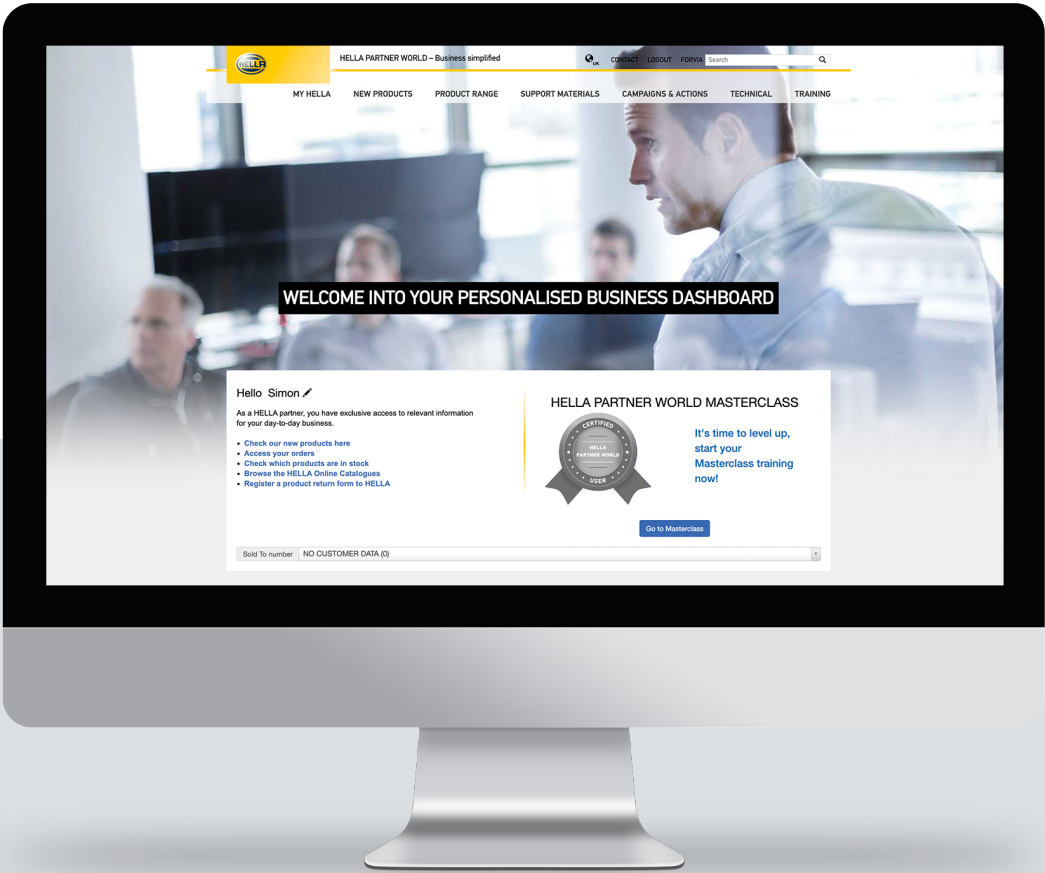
HELLA

HELLA PARTNER WORLD – Business simplified

UK CONTACT LOGOUT FORVIA Search

MY HELLA NEW PRODUCTS PRODUCT RANGE SUPPORT MATERIALS CAMPAIGNS & ACTIONS TECHNICAL TRAINING

WELCOME INTO YOUR PERSONALISED BUSINESS DASHBOARD

Hello Simon

As a HELLA partner, you have exclusive access to relevant information for your day-to-day business.

- Check our new products here
- Access your orders
- Check which products are in stock
- Browse the HELLA Online Catalogues
- Register a product return form to HELLA

HELLA PARTNER WORLD MASTERCLASS

CERTIFIED HELLA PARTNER WORLD USER

It's time to level up, start your Masterclass training now!

Go to Masterclass

Sold To number NO CUSTOMER DATA (0)